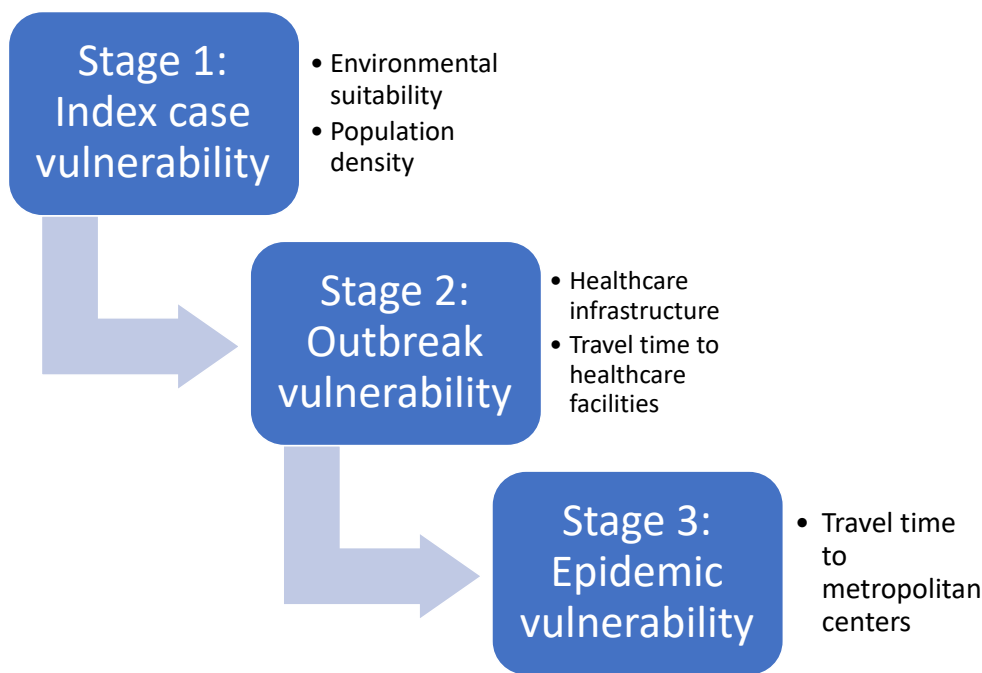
Stage 1: Index case vulnerability

• Environmental suitability
• Population density

Stage 2: Outbreak vulnerability

• Healthcare infrastructure
• Travel time to healthcare facilities

Stage 3: Epidemic vulnerability

• Travel time to metropolitan centers